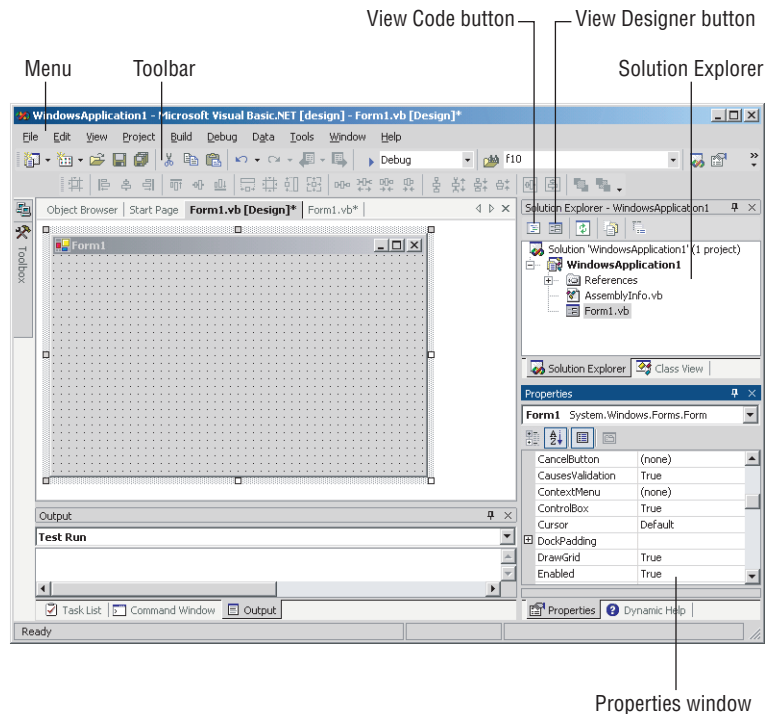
View Code button
View Designer button
Menu
Toolbar
Solution Explorer

WindowsApplication1 - Microsoft Visual Basic.NET [design] - Form1.vb [Design]*

File Edit View Project Build Debug Data Tools Window Help

Debug
f10

Toolbox

Object Browser | Start Page | Form1.vb [Design]* | Form1.vb* |

Form1

Solution Explorer - WindowsApplication1

Solution 'WindowsApplication1' (1 project)
WindowsApplication1
References
AssemblyInfo.vb
Form1.vb

Solution Explorer | Class View

Properties

Form1 System.Windows.Forms.Form

| CancelButton | (none) |
|---|---|
| CausesValidation | True |
| ContextMenu | (none) |
| ControlBox | True |
| Cursor | Default |
| DockPadding | |
| DrawGrid | True |
| Enabled | True |

Properties | Dynamic Help

Output

Test Run

Task List | Command Window | Output

Ready

Properties window